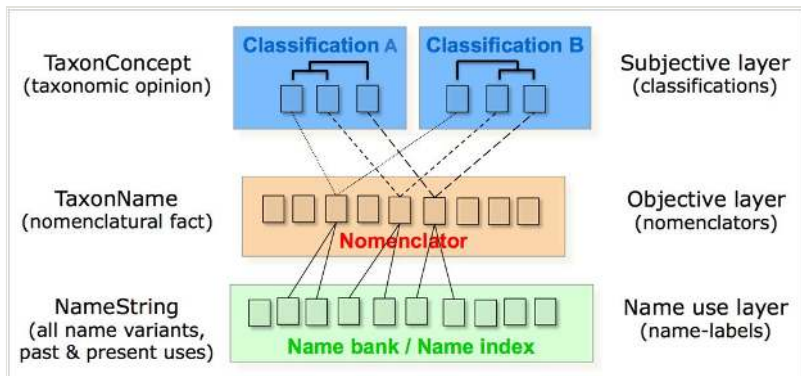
TaxonConcept
(taxonomic opinion)

Classification A

Classification B

Subjective layer
(classifications)

TaxonName
(nomenclatural fact)

Nomenclator

Objective layer
(nomenclators)

NameString
(all name variants, past & present uses)

Name bank / Name index

Name use layer
(name-labels)